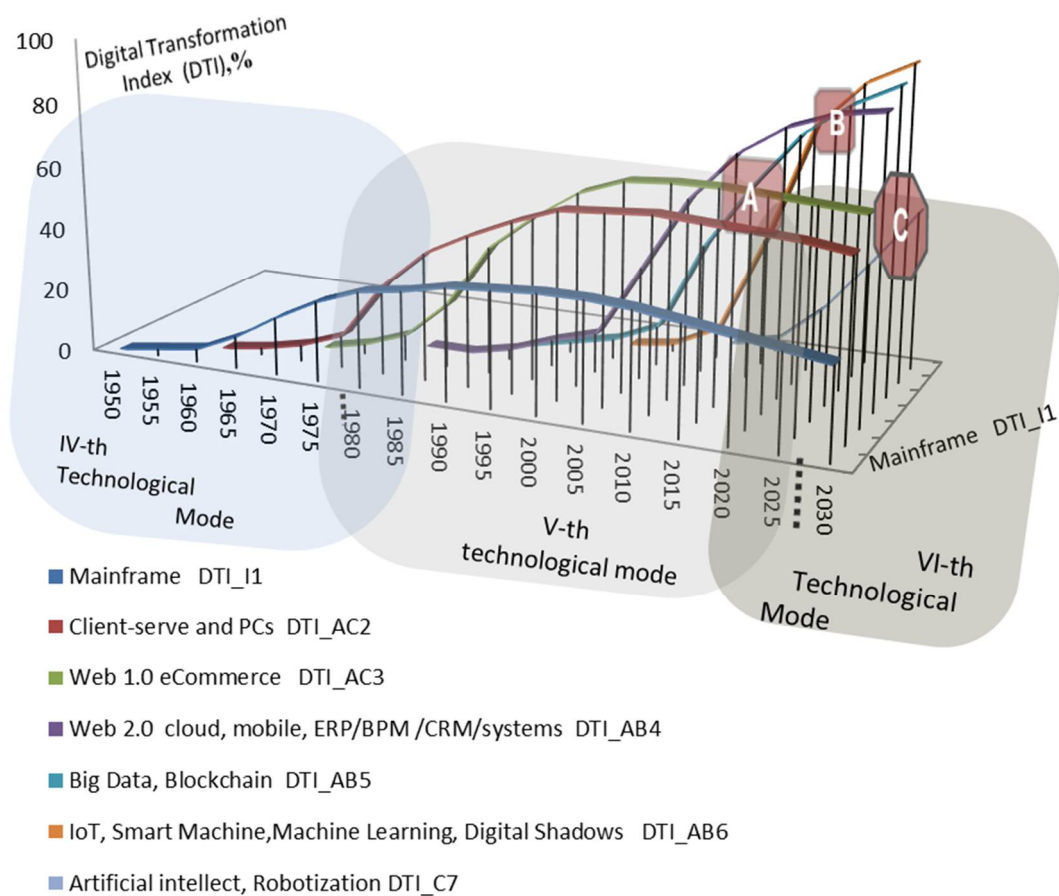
100
Digital Transformation Index (DTI),%
80
60
40
20
0
1950
1955
1960
1965
1970
1975
1980
1985
1990
1995
2000
2005
2010
2015
2020
2025
2030
A
B
C
Mainframe DTI_I1
IV-th Technological Mode
V-th technological mode
VI-th Technological Mode

Mainframe DTI_I1
Client-serve and PCs DTI_AC2
Web 1.0 eCommerce DTI_AC3
Web 2.0 cloud, mobile, ERP/BPM /CRM/systems DTI_AB4
Big Data, Blockchain DTI_AB5
IoT, Smart Machine,Machine Learning, Digital Shadows DTI_AB6
Artificial intellect, Robotization DTI_C7